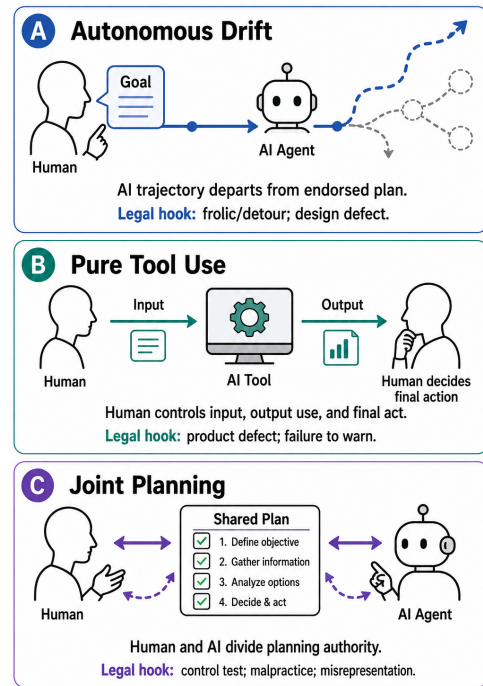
A Autonomous Drift

Goal

Human

AI Agent

AI trajectory departs from endorsed plan.

Legal hook: frolic/detour; design defect.

B Pure Tool Use

Input

Output

Human

AI Tool

Human decides final action

Human controls input, output use, and final act.

Legal hook: product defect; failure to warn.

C Joint Planning

Shared Plan

1. Define objective
2. Gather information
3. Analyze options
4. Decide & act

Human

AI Agent

Human and AI divide planning authority.

Legal hook: control test; malpractice; misrepresentation.